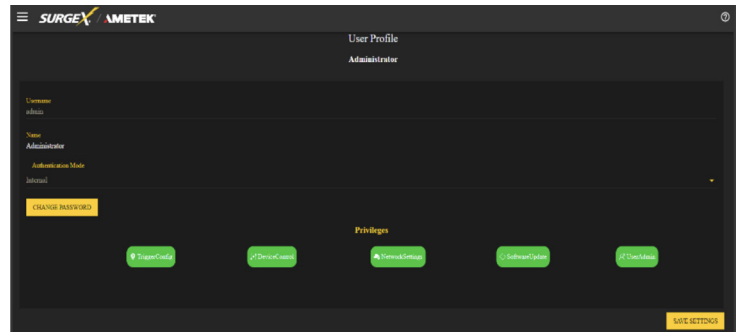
SURGEX AMETEK

User Profile

Administrator

Username
admin

Name
Administrator

Authentication Mode
Internal

CHANGE PASSWORD

Privileges

TriggerConfig

DeviceControl

NetworkSettings

SoftwareUpdate

UserAdmin

SAVE SETTINGS